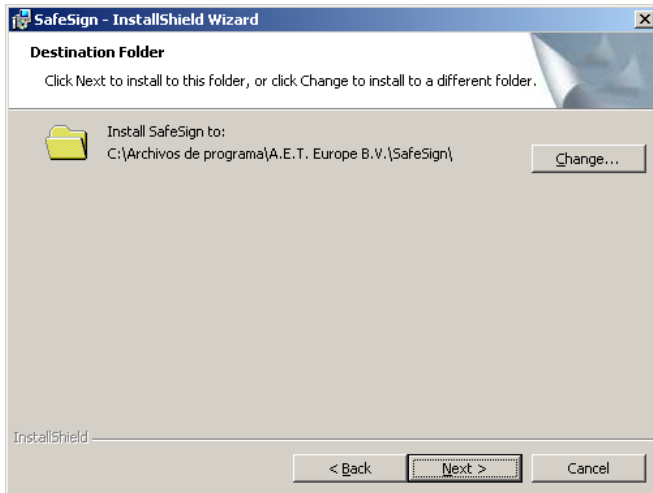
SafeSign - InstallShield Wizard

Destination Folder

Click Next to install to this folder, or click Change to install to a different folder.

Install SafeSign to:
C:\Archivos de programa\A.E.T. Europe B.V.\SafeSign\

Change...

InstallShield

< Back

Next >

Cancel